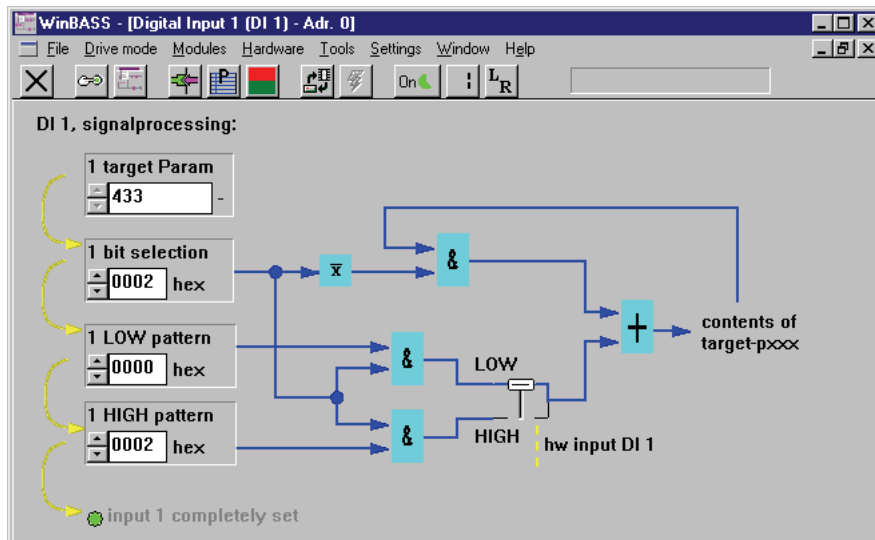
WinBASS - [Digital Input 1 (DI 1) - Adr. 0]

File Drive mode Modules Hardware Tools Settings Window Help

On L R

DI 1, signalprocessing:

1 target Param
433 -

1 bit selection
0002 hex

1 LOW pattern
0000 hex

1 HIGH pattern
0002 hex

input 1 completely set

$\overline{x}$

&

&

&

+

LOW

HIGH

hw input DI 1

contents of target-pxxx